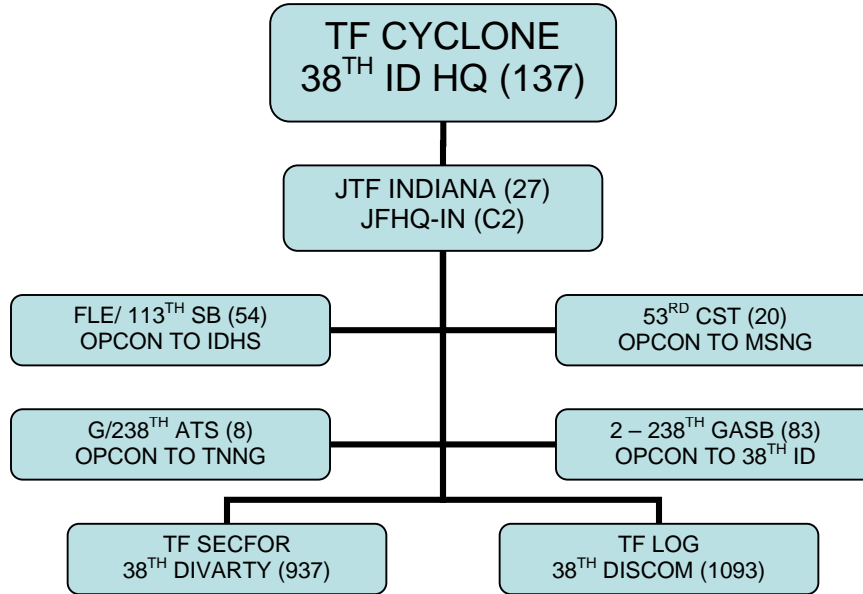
TF CYCLONE
$38^{TH}$ ID HQ (137)

JTF INDIANA (27)
JFHQ-IN (C2)

FLE/ $113^{TH}$ SB (54)
OPCON TO IDHS

$53^{RD}$ CST (20)
OPCON TO MSNG

G/$238^{TH}$ ATS (8)
OPCON TO TNNG

2 – $238^{TH}$ GASB (83)
OPCON TO $38^{TH}$ ID

TF SECFOR
$38^{TH}$ DIVARTY (937)

TF LOG
$38^{TH}$ DISCOM (1093)